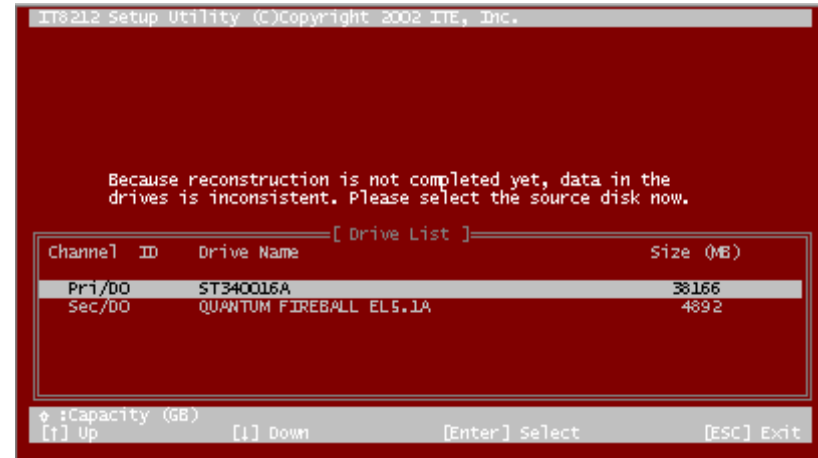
IT8212 Setup Utility (C)Copyright 2002 ITE, Inc.

Because reconstruction is not completed yet, data in the drives is inconsistent. Please select the source disk now.

[ Drive List ]

| Channel | ID | Drive Name | Size (MB) |
|---|---|---|---|
| Pri/D0 | | ST340016A | 38166 |
| Sec/D0 | | QUANTUM FIREBALL EL5.1A | 4892 |

◊ :Capacity (GB)
[↑] Up [↓] Down [Enter] Select [ESC] Exit